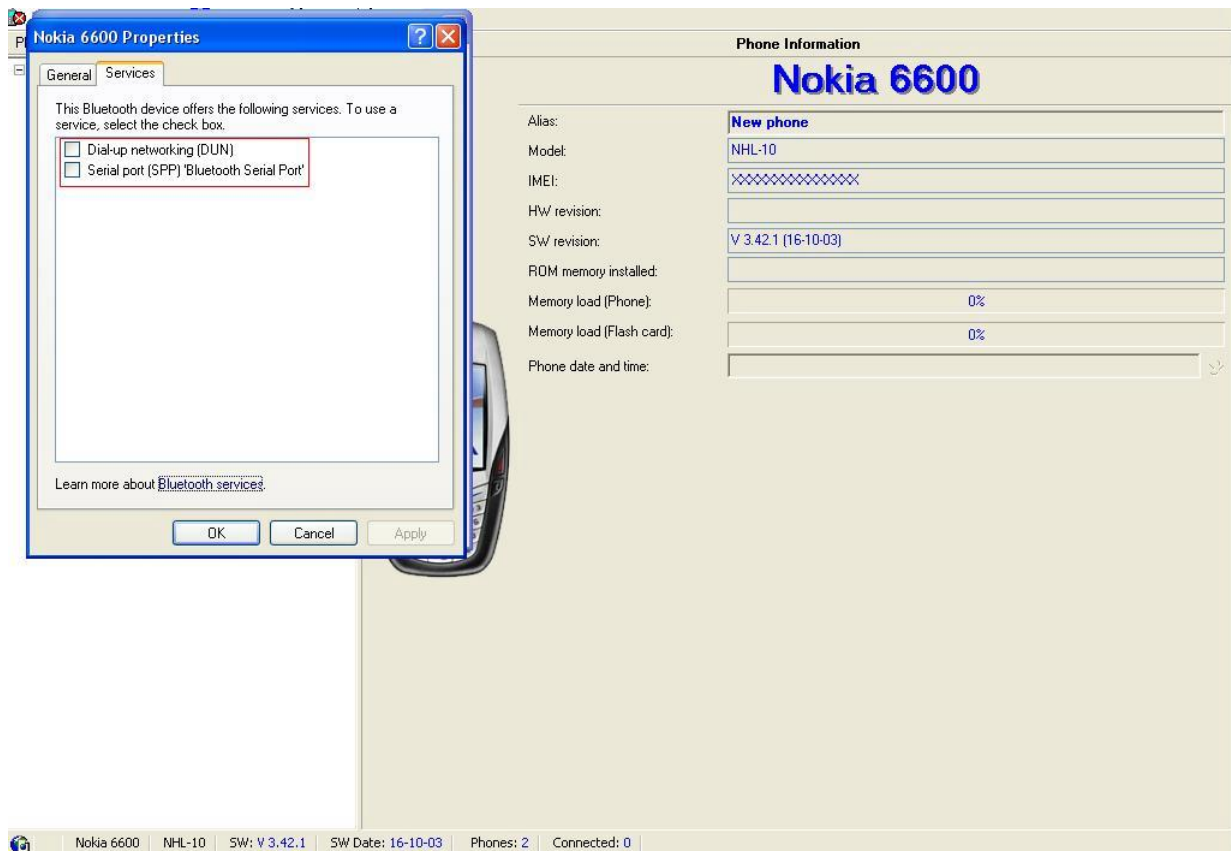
Nokia 6600 Properties

General | Services

This Bluetooth device offers the following services. To use a service, select the check box.

Dial-up networking (DUN)
Serial port (SPP) 'Bluetooth Serial Port'

Learn more about Bluetooth services.

OK | Cancel | Apply

Phone Information

Nokia 6600

| | |
|---|---|
| Alias: | New phone |
| Model: | NHL-10 |
| IMEI: | XXXXXXXXXXXXXXX |
| HW revision: | |
| SW revision: | V 3.42.1 (16-10-03) |
| ROM memory installed: | |
| Memory load (Phone): | 0% |
| Memory load (Flash card): | 0% |
| Phone date and time: | |

Nokia 6600 | NHL-10 | SW: V 3.42.1 | SW Date: 16-10-03 | Phones: 2 | Connected: 0